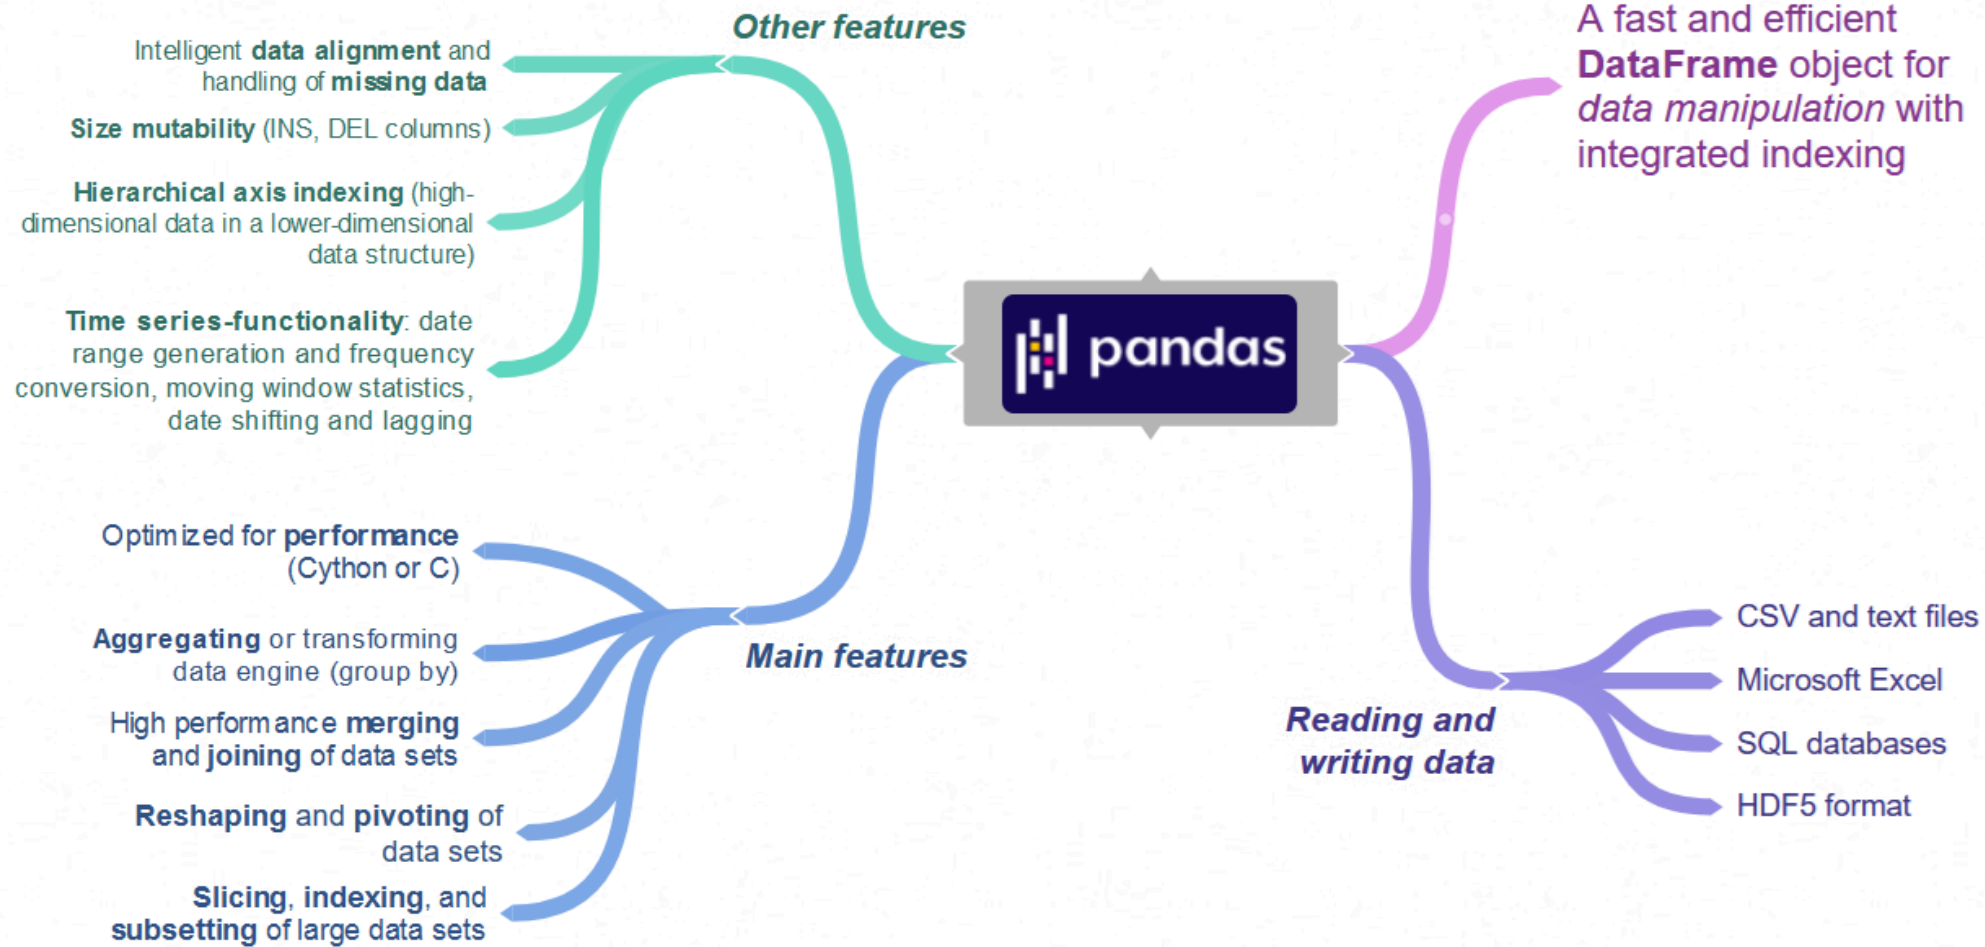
pandas

A fast and efficient DataFrame object for data manipulation with integrated indexing

Other features

Intelligent data alignment and handling of missing data

Size mutability (INS, DEL columns)

Hierarchical axis indexing (high-dimensional data in a lower-dimensional data structure)

Time series-functionality: date range generation and frequency conversion, moving window statistics, date shifting and lagging

Main features

Optimized for performance (Cython or C)

Aggregating or transforming data engine (group by)

High performance merging and joining of data sets

Reshaping and pivoting of data sets

Slicing, indexing, and subsetting of large data sets

Reading and writing data

CSV and text files

Microsoft Excel

SQL databases

HDF5 format